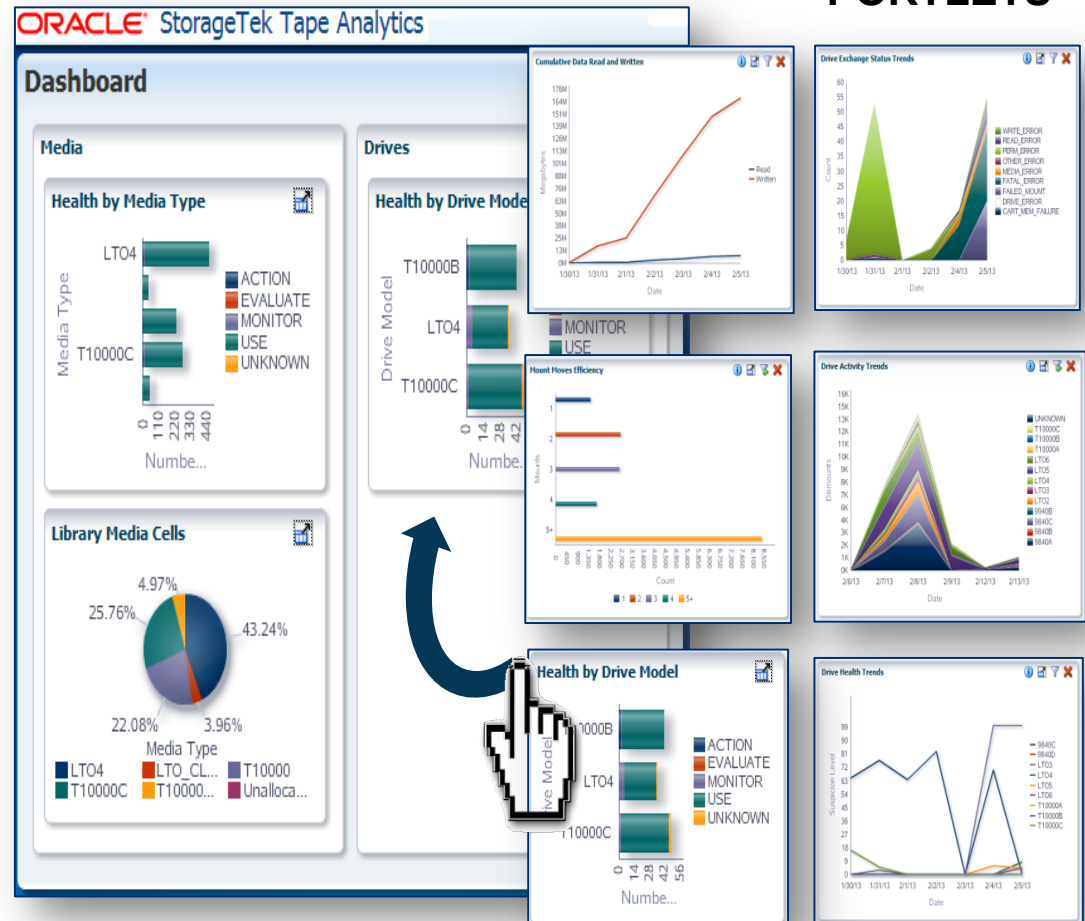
PORTLETS

ORACLE StorageTek Tape Analytics

Dashboard

Media

Health by Media Type

LTO4
T10000C
Media Type
0 110 220 330 440
Numbe...

ACTION
EVALUATE
MONITOR
USE
UNKNOWN

Library Media Cells

4.97%
25.76%
43.24%
22.08%
3.96%
Media Type
LTO4
LTO_CL...
T10000
T10000C
T10000...
Unalloca...

Drives

Health by Drive Model

T10000B
LTO4
T10000C
Drive Model
0 14 28 42
Numbe...

MONITOR
USE

Cumulative Data Read and Written

176M
164M
151M
139M
126M
113M
101M
88M
76M
63M
50M
38M
25M
13M
0M
Megabytes
1/30/13 1/31/13 2/1/13 2/2/13 2/3/13 2/4/13 2/5/13
Date
Read
Written

Drive Exchange Status Trends

60
55
50
45
40
35
30
25
20
15
10
5
0
Count
1/30/13 1/31/13 2/1/13 2/2/13 2/3/13 2/4/13 2/5/13
Date
WRITE_ERROR
READ_ERROR
PERM_ERROR
OTHER_ERROR
MEDIA_ERROR
FATAL_ERROR
FAILED_MOUNT
DRIVE_ERROR
CART_MEM_FAILURE

Mount Moves Efficiency

1
2
3
4
5+
Mounts
0 450 900 1,350 1,800 2,250 2,700 3,150 3,600 4,050 4,500 4,950 5,400 5,850 6,300 6,750 7,200 7,650 8,100 8,550
Count
1 2 3 4 5+

Drive Activity Trends

16K
15K
14K
13K
12K
11K
10K
9K
8K
7K
6K
5K
4K
3K
2K
1K
0K
Demounts
2/6/13 2/7/13 2/8/13 2/9/13 2/12/13 2/13/13
Date
UNKNOWN
T10000C
T10000B
T10000A
LTO6
LTO5
LTO4
LTO3
LTO2
9940B
9840C
9840B
9840A

Health by Drive Model

T10000B
LTO4
T10000C
Drive Model
0 14 28 42 56
Numbe...

ACTION
EVALUATE
MONITOR
USE
UNKNOWN

Drive Health Trends

99
90
81
72
63
54
45
36
27
18
9
0
Suspicion Level
1/30/13 1/31/13 2/1/13 2/2/13 2/3/13 2/4/13 2/5/13
Date
9840C
9840D
LTO3
LTO4
LTO5
LTO6
T10000A
T10000B
T10000C